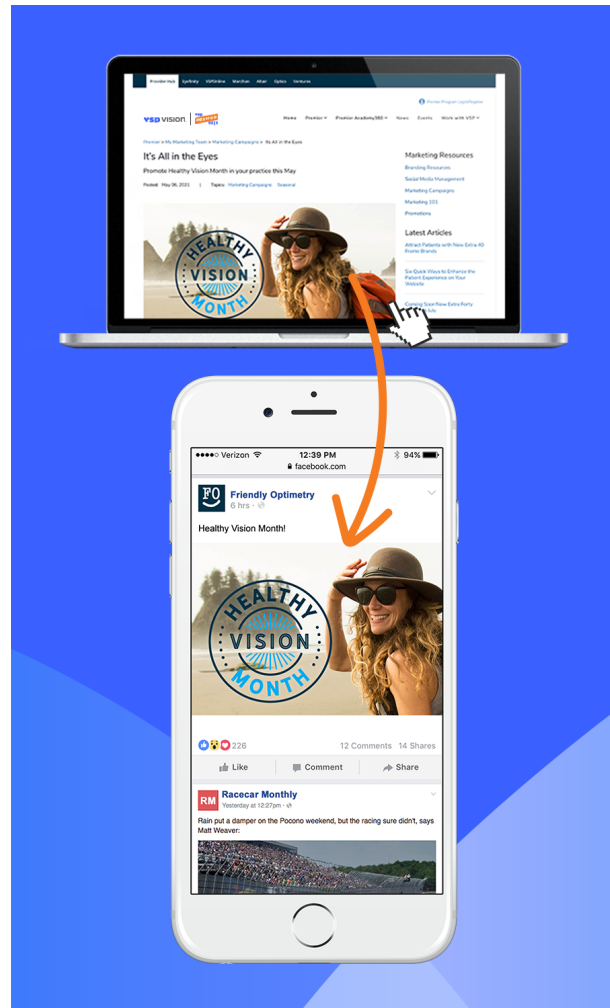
Premier Hub | Eyefinity | VSPOnline | Marchon | Altair | Optics | Ventures

Premier Program Login/Register

VSP VISION | PREMIER EDGE

Home | Premier | Premier Academy365 | News | Events | Work with VSP

Premier > My Marketing Team > Marketing Campaigns > It's All in the Eyes

It's All in the Eyes

Promote Healthy Vision Month in your practice this May

Posted: May 06, 2021 | Topics: Marketing Campaigns, Seasonal

HEALTHY VISION MONTH

Marketing Resources

Branding Resources

Social Media Management

Marketing Campaigns

Marketing 101

Promotions

Latest Articles

Attract Patients with New Extra 40 Frame Brands

Six Quick Ways to Enhance the Patient Experience on Your Website

Coming Soon New Extra Forty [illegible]

●●●●○ Verizon 12:39 PM 94%

facebook.com

FO

Friendly Optimetry

6 hrs

Healthy Vision Month!

HEALTHY VISION MONTH

226 12 Comments 14 Shares

Like Comment Share

RM

Racecar Monthly

Yesterday at 12:27pm

Rain put a damper on the Pocono weekend, but the racing sure didn't, says Matt Weaver: